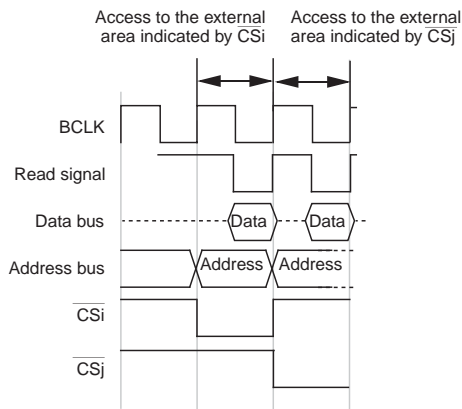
Access to the external area indicated by $\overline{CSi}$

Access to the external area indicated by $\overline{CSj}$

BCLK

Read signal

Data bus

Data

Data

Address bus

Address

Address

$\overline{CSi}$

$\overline{CSj}$